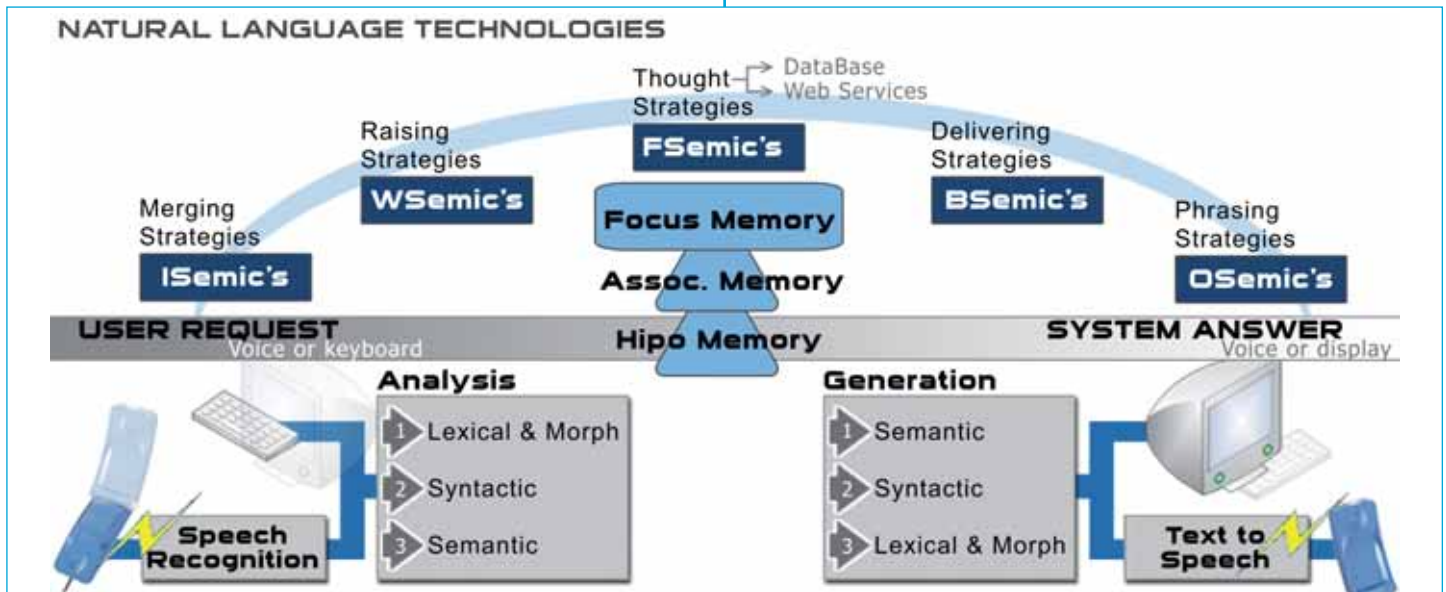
NATURAL LANGUAGE TECHNOLOGIES

Thought Strategies

DataBase
Web Services

FSemic's

Raising Strategies

WSemic's

Delivering Strategies

BSemic's

Merging Strategies

ISemic's

Focus Memory

Phrasing Strategies

OSemic's

Assoc. Memory

USER REQUEST
Voice or keyboard

Hipo Memory

SYSTEM ANSWER
Voice or display

Analysis
1 Lexical & Morph
2 Syntactic
3 Semantic

Generation
1 Semantic
2 Syntactic
3 Lexical & Morph

Speech Recognition

Text to Speech